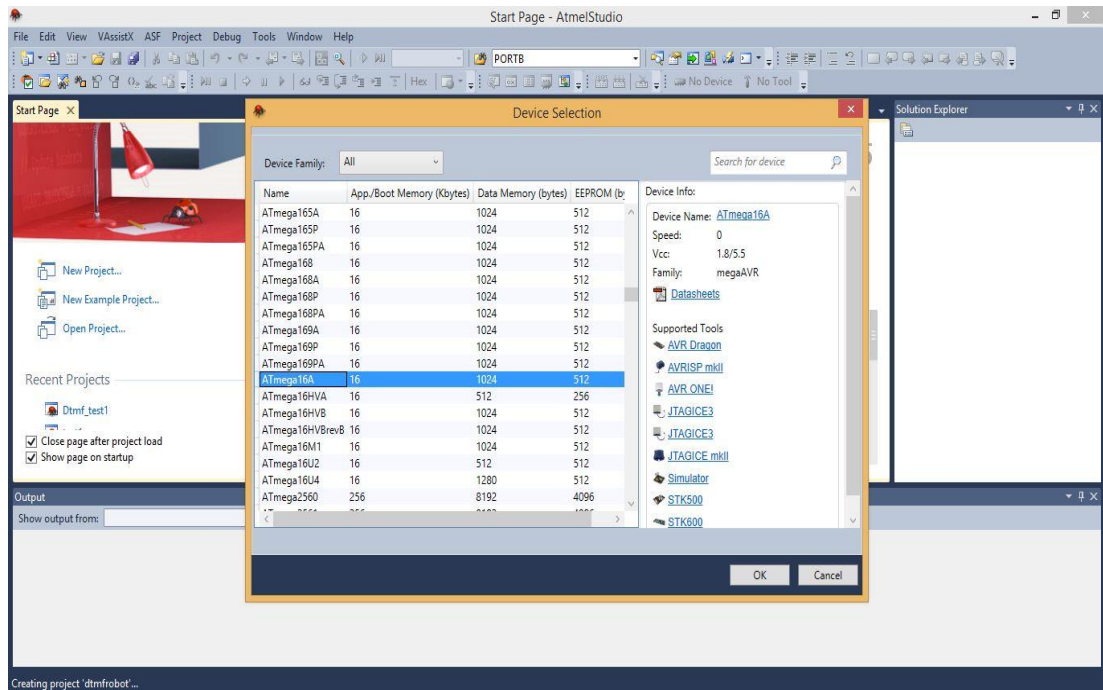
Start Page - AtmelStudio

File Edit View VAssistX ASF Project Debug Tools Window Help

PORTB

Hex No Device No Tool

Start Page ×

New Project...

New Example Project...

Open Project...

Recent Projects

Dtmf_test1

Close page after project load

Show page on startup

Solution Explorer

Output

Show output from:

Device Selection

Device Family: All

Search for device

| Name | App./Boot Memory (Kbytes) | Data Memory (bytes) | EEPROM (b |
|---|---|---|---|
| ATmega165A | 16 | 1024 | 512 |
| ATmega165P | 16 | 1024 | 512 |
| ATmega165PA | 16 | 1024 | 512 |
| ATmega168 | 16 | 1024 | 512 |
| ATmega168A | 16 | 1024 | 512 |
| ATmega168P | 16 | 1024 | 512 |
| ATmega168PA | 16 | 1024 | 512 |
| ATmega169A | 16 | 1024 | 512 |
| ATmega169P | 16 | 1024 | 512 |
| ATmega169PA | 16 | 1024 | 512 |
| ATmega16A | 16 | 1024 | 512 |
| ATmega16HVA | 16 | 512 | 256 |
| ATmega16HVB | 16 | 1024 | 512 |
| ATmega16HVBrevB | 16 | 1024 | 512 |
| ATmega16M1 | 16 | 1024 | 512 |
| ATmega16U2 | 16 | 512 | 512 |
| ATmega16U4 | 16 | 1280 | 512 |
| ATmega2560 | 256 | 8192 | 4096 |

Device Info:

Device Name: ATmega16A

Speed: 0

Vcc: 1.8/5.5

Family: megaAVR

Datasheets

Supported Tools

AVR Dragon

AVRISP mkII

AVR ONE!

JTAGICE3

JTAGICE3

JTAGICE mkII

Simulator

STK500

STK600

OK Cancel

Creating project 'dtmfrobot'...